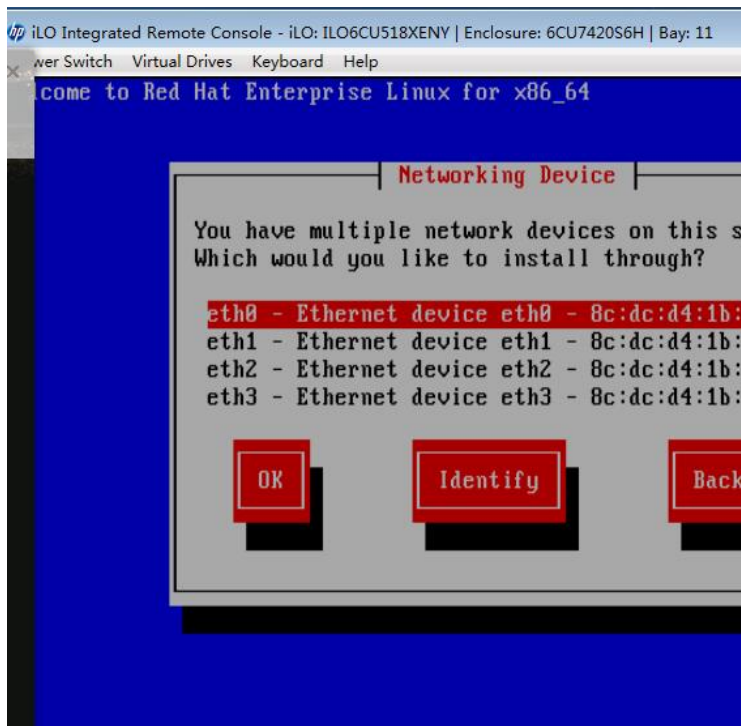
iLO Integrated Remote Console - iLO: ILO6CU518XENY | Enclosure: 6CU7420S6H | Bay: 11

wer Switch Virtual Drives Keyboard Help

lcome to Red Hat Enterprise Linux for x86_64

Networking Device

You have multiple network devices on this s
Which would you like to install through?

eth0 - Ethernet device eth0 - 8c:dc:d4:1b:
eth1 - Ethernet device eth1 - 8c:dc:d4:1b:
eth2 - Ethernet device eth2 - 8c:dc:d4:1b:
eth3 - Ethernet device eth3 - 8c:dc:d4:1b:

OK

Identify

Back